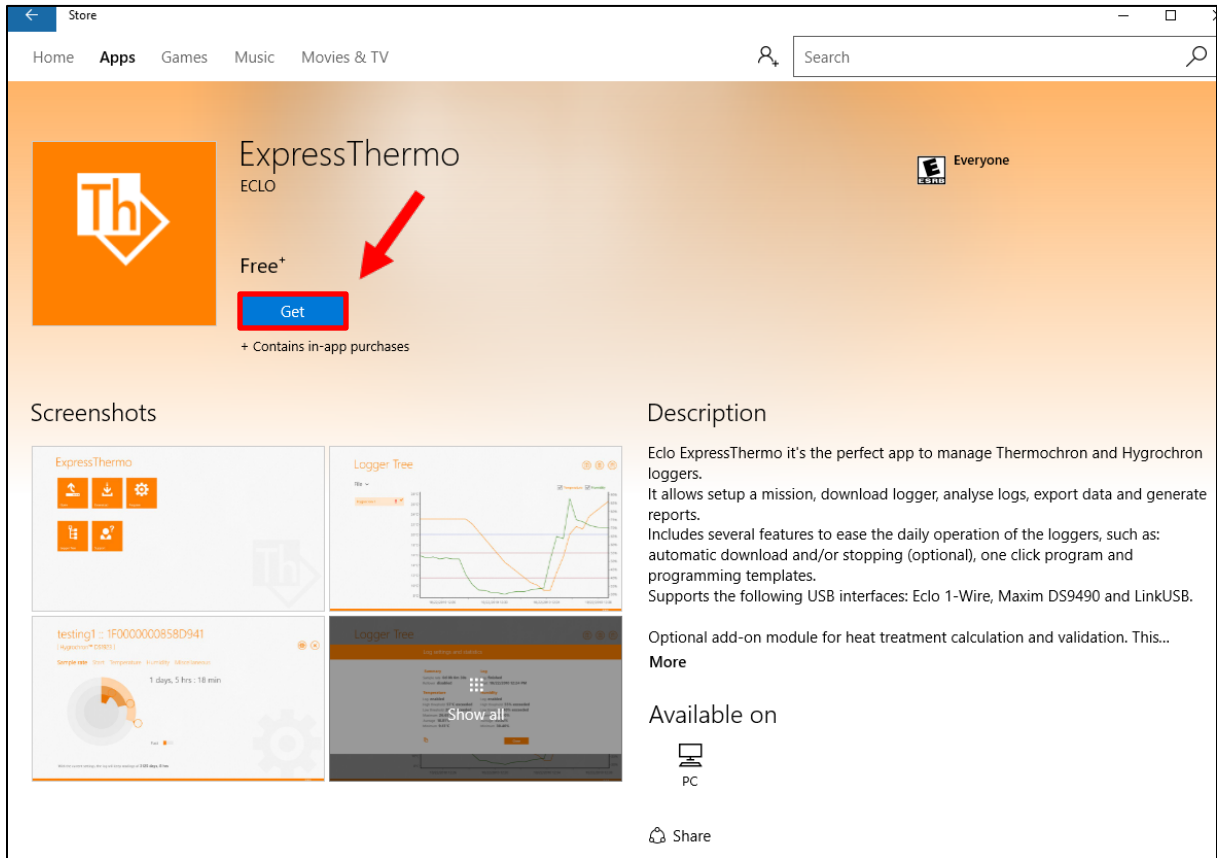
Store

Home Apps Games Music Movies & TV

Search

ExpressThermo
ECLO

Everyone

Free⁺

Get

+ Contains in-app purchases

Screenshots

ExpressThermo

Logger Tree

testing1 :: 1F0000000858D941

1 days, 5 hrs : 18 min

Logger Tree

Show all

Description

Eclo ExpressThermo it's the perfect app to manage Thermochron and Hygrochron loggers.
It allows setup a mission, download logger, analyse logs, export data and generate reports.
Includes several features to ease the daily operation of the loggers, such as: automatic download and/or stopping (optional), one click program and programming templates.
Supports the following USB interfaces: Eclo 1-Wire, Maxim DS9490 and LinkUSB.

Optional add-on module for heat treatment calculation and validation. This...
More

Available on

PC

Share